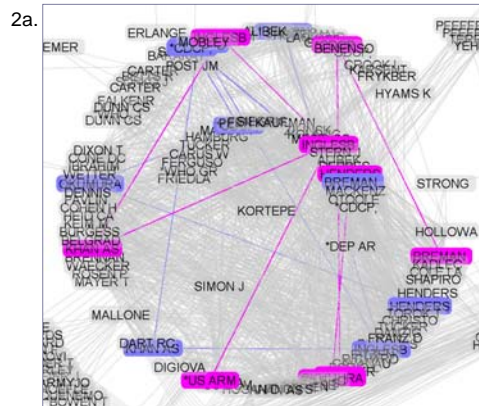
2a.

ERLANGE
MOBLEY
ALIBEK
BENENSO
EMER
POST JM
CARTER
CARTER
CROCK
FRYKBER
HYAMS K
DUNN CS
DUNN CS
HAMBURG
TUCKER
CARUS
WHO GR
FRIEDLA
INGLESB
STERN
BREMAN
MACKENZ
O'TOOLE
CDCF;
DIXON T
DENNIS
COHEN H
BURGESS
BELGRAD
WAECKER
MAYER T
KORTEPE
STRONG
*DEP AR
HOLLOWA
BREMAN
SHAPIRO
HENDERS
HENDERS
SIMON J
MALLONE
DART RC
DIGIOVA
*US ARM
FRANZ D
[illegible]